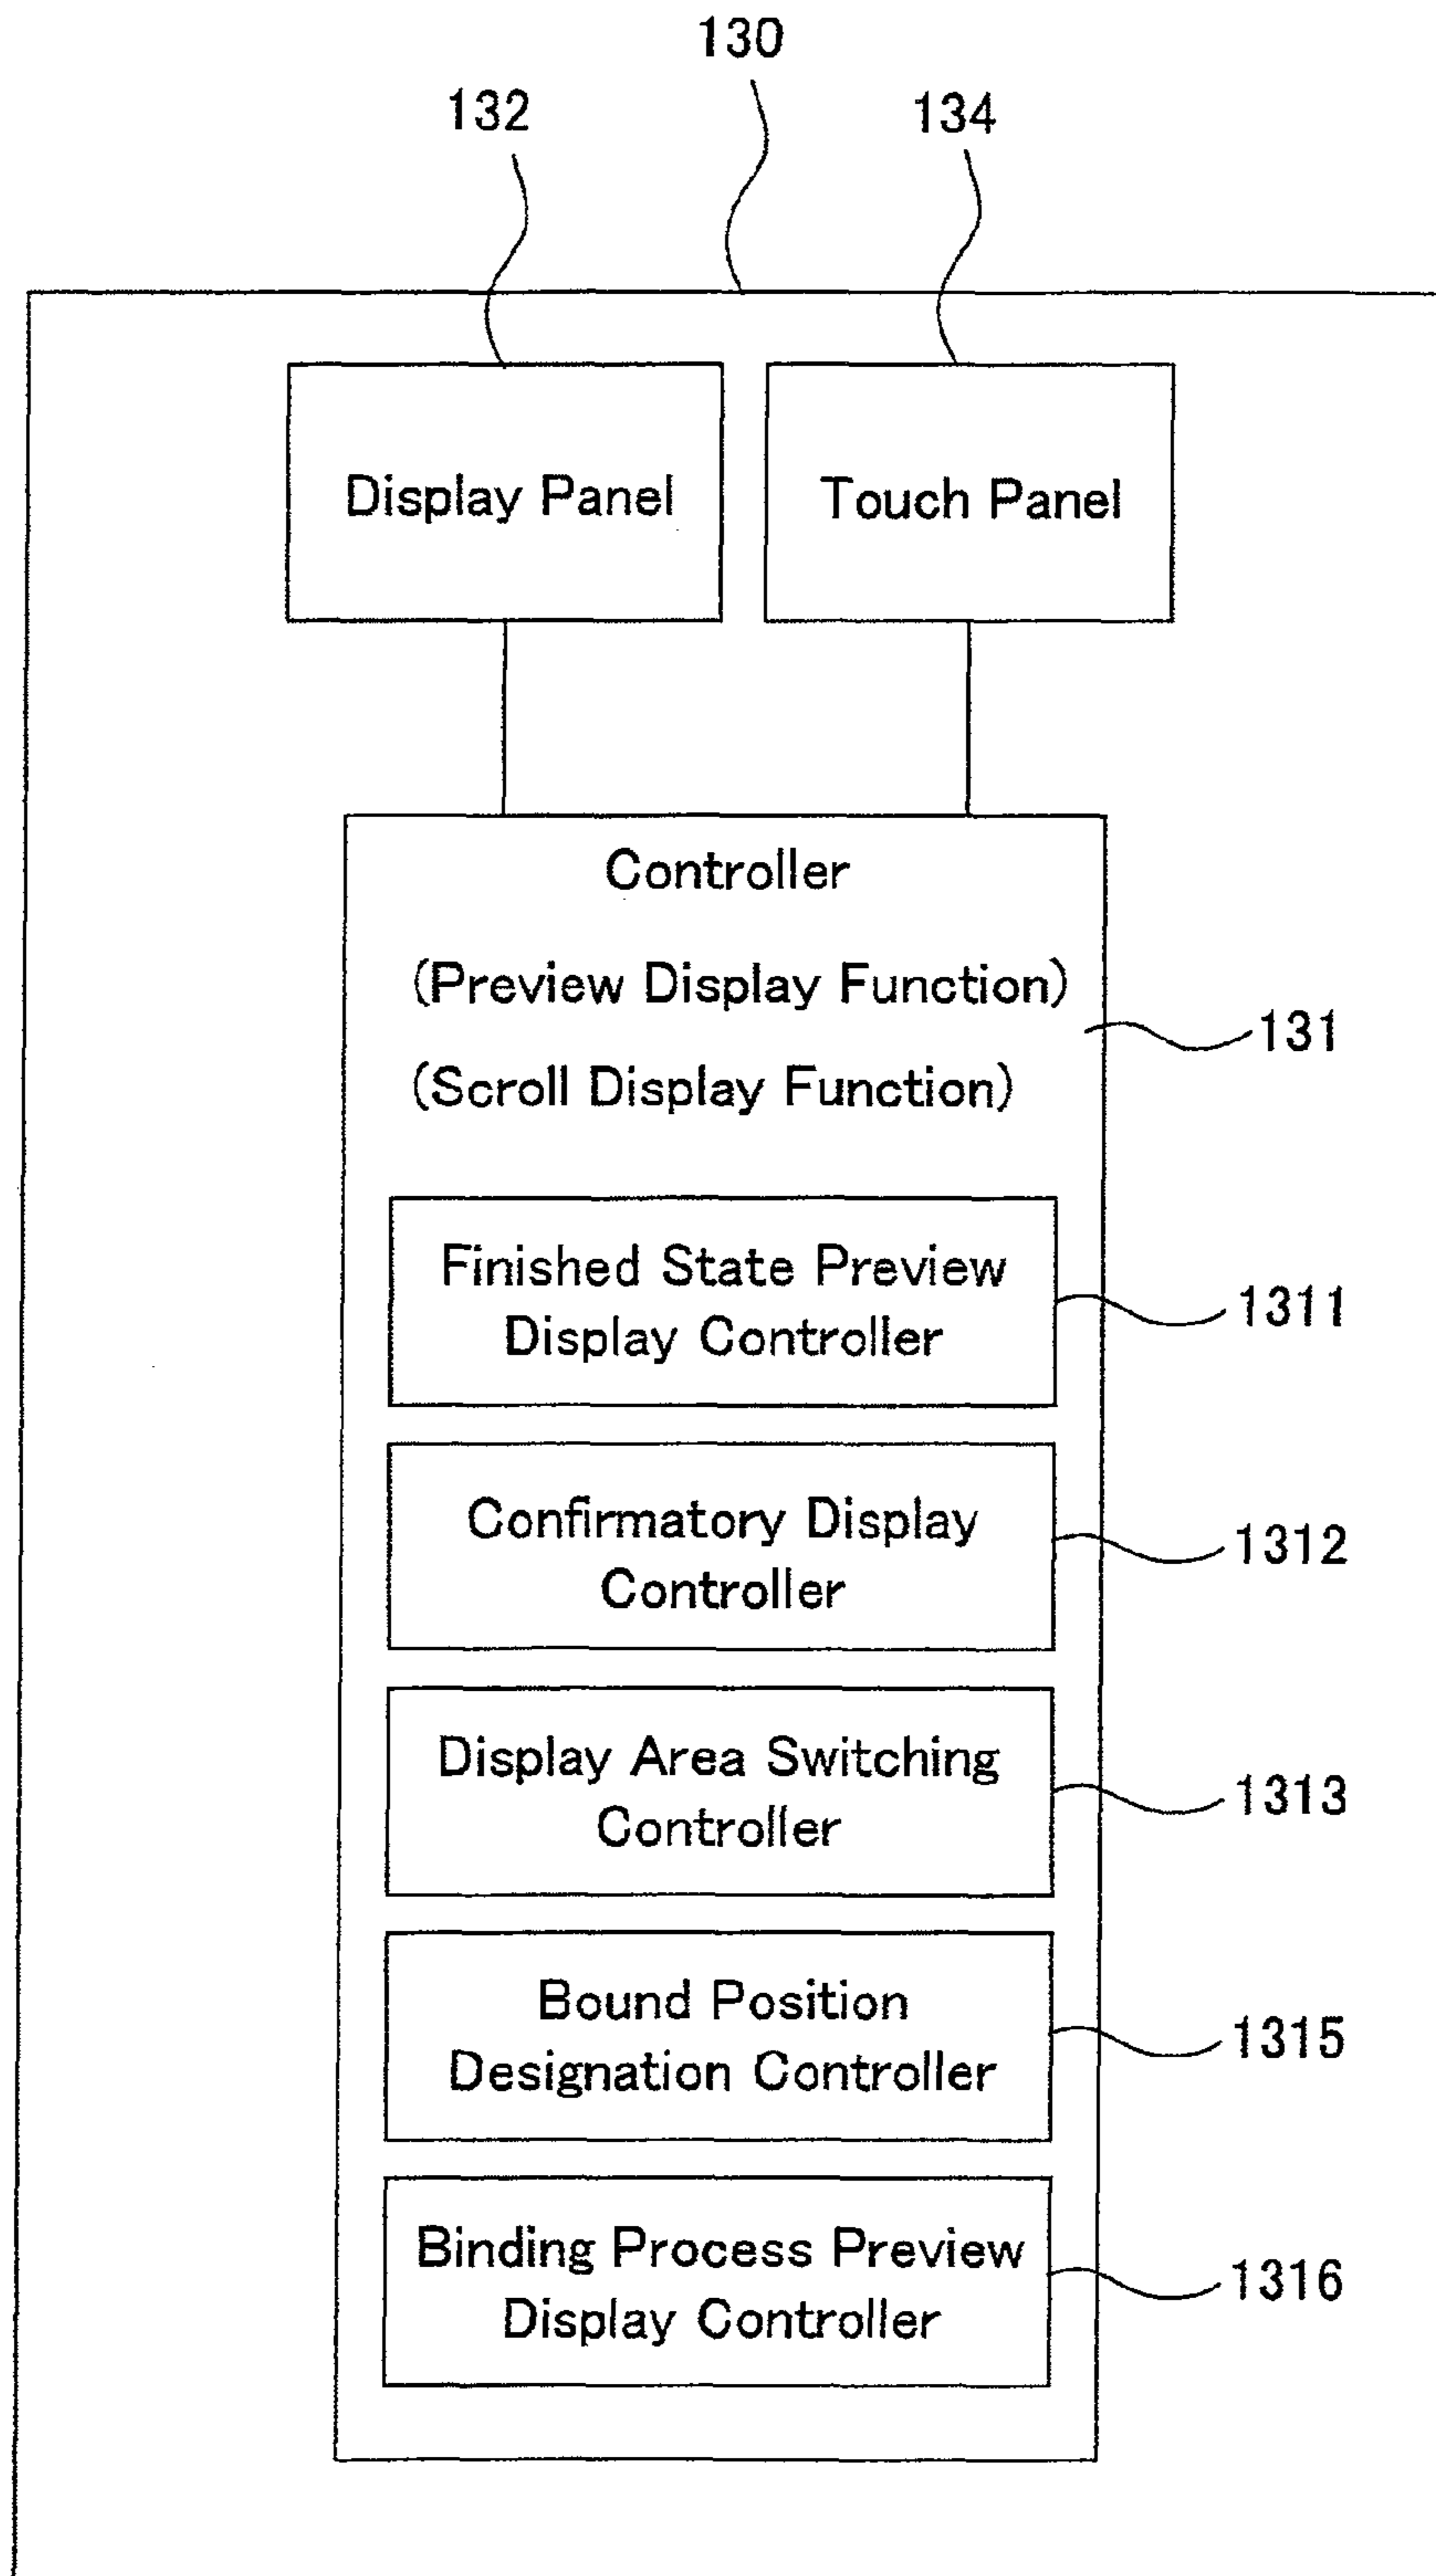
130

132

134

Display Panel

Touch Panel

Controller

(Preview Display Function)

(Scroll Display Function)

131

Finished State Preview Display Controller

1311

Confirmatory Display Controller

1312

Display Area Switching Controller

1313

Bound Position Designation Controller

1315

Binding Process Preview Display Controller

1316